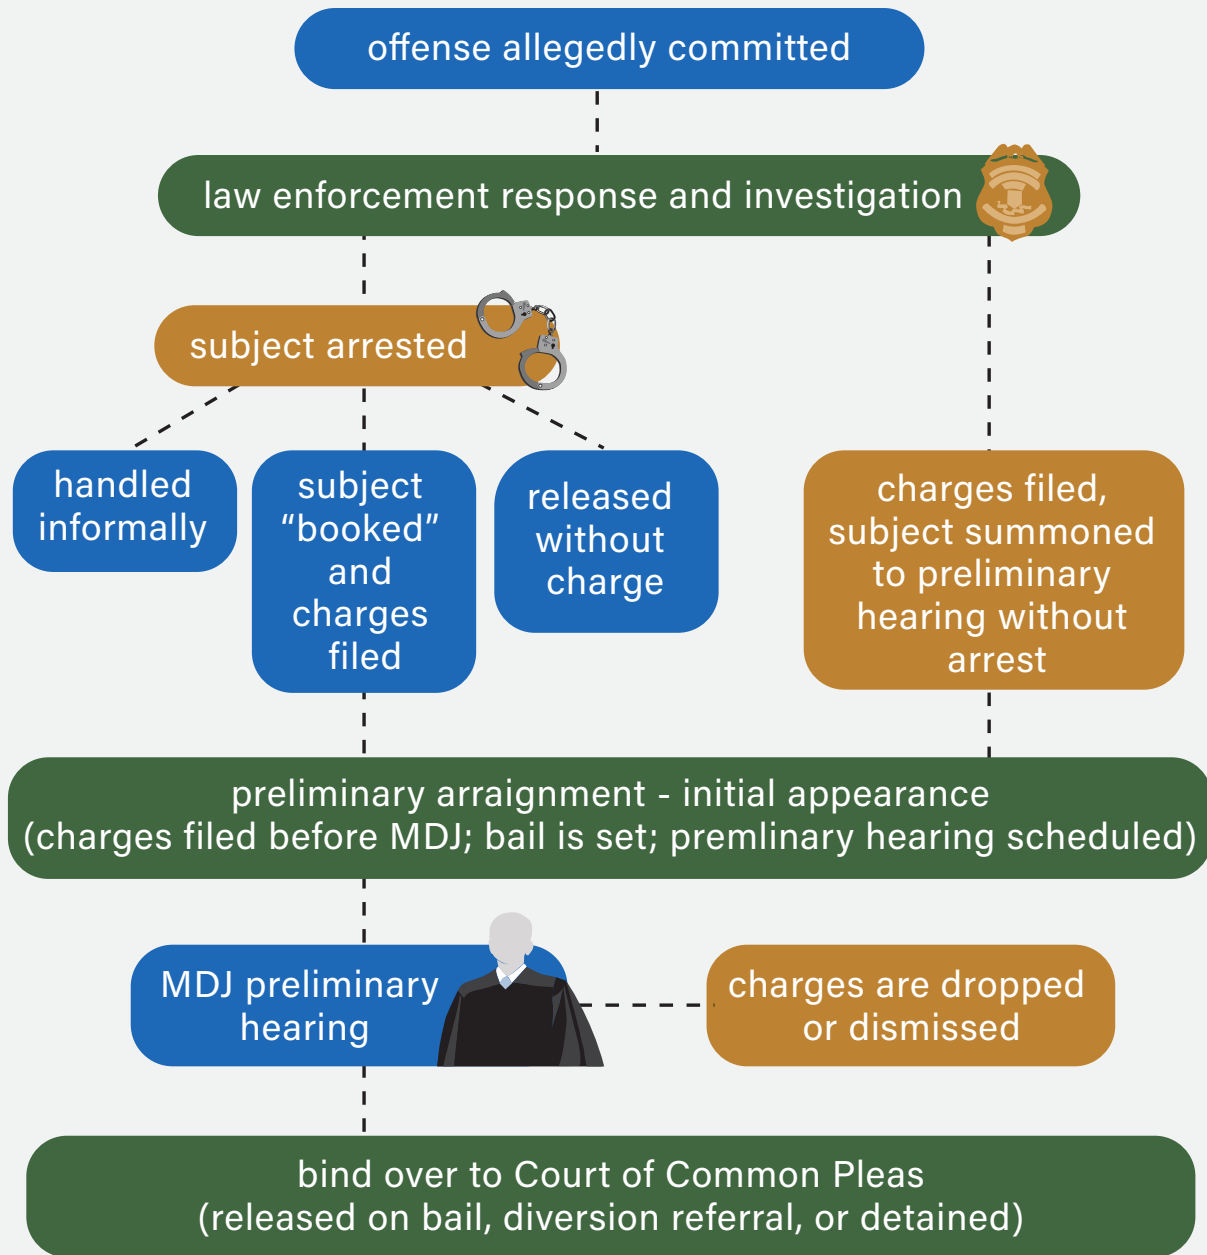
offense allegedly committed

law enforcement response and investigation

subject arrested

handled informally

subject “booked” and charges filed

released without charge

charges filed, subject summoned to preliminary hearing without arrest

preliminary arraignment - initial appearance
(charges filed before MDJ; bail is set; premlinary hearing scheduled)

MDJ preliminary hearing

charges are dropped or dismissed

bind over to Court of Common Pleas
(released on bail, diversion referral, or detained)